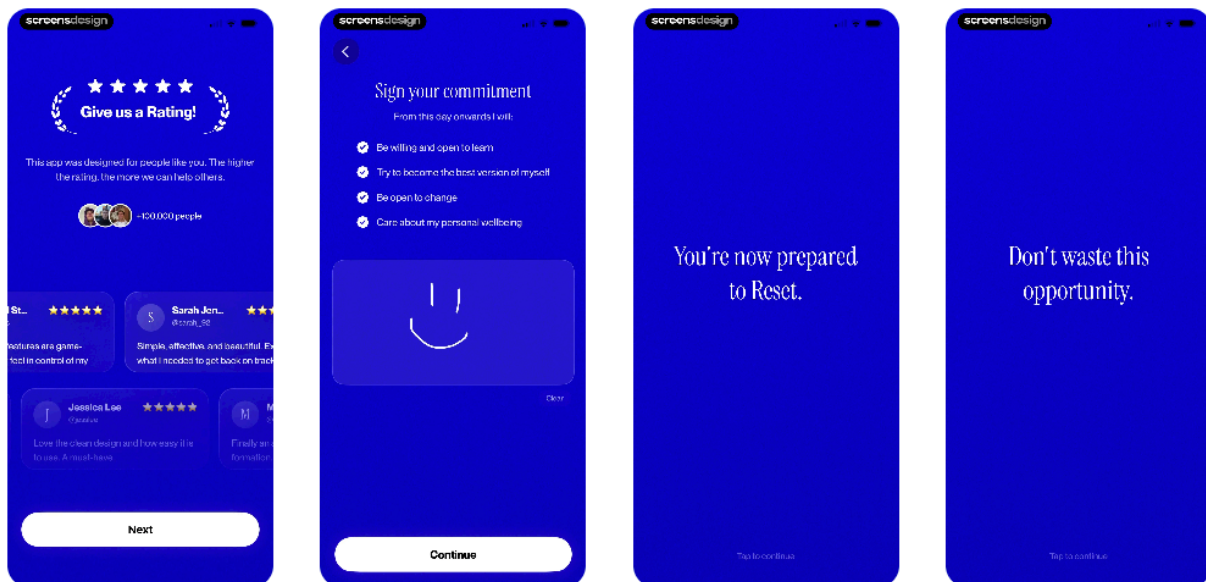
screensdesign

★★★★★

Give us a Rating!

This app was designed for people like you. The higher the rating, the more we can help others.

+100,000 people

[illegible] St... ★★★★★

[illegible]eatures are game-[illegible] feel in control of my

S Sarah Jen... ★★★

@sarah_98

Simple, effective, and beautiful. Ex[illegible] what I needed to get back on track

J Jessica Lee ★★★★★

@jessica

Love the clean design and how easy it is to use. A must-have.

M M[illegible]

Finally an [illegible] formation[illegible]

Next

screensdesign

Sign your commitment

From this day onwards I will:

Be willing and open to learn

Try to become the best version of myself

Be open to change

Care about my personal wellbeing

Clear

Continue

screensdesign

You're now prepared to Reset.

Tap to continue

screensdesign

Don't waste this opportunity.

Tap to continue